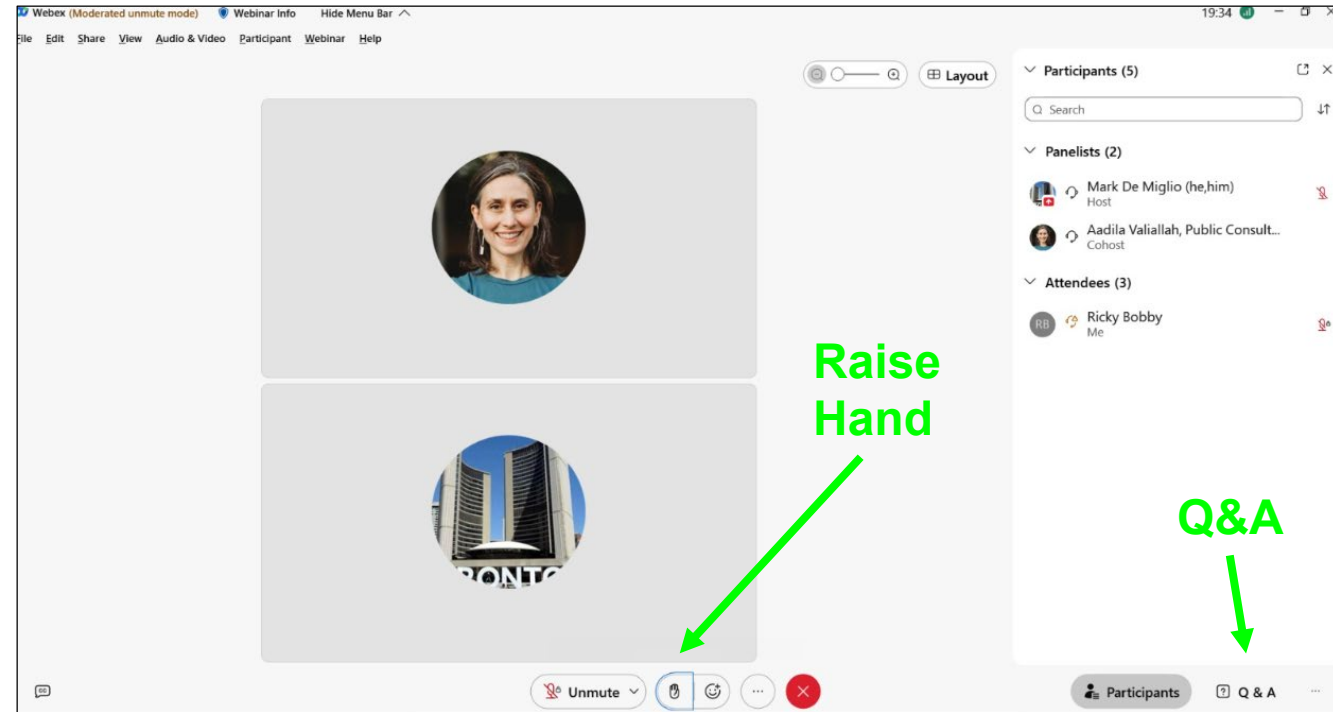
Webex (Moderated unmute mode) Webinar Info Hide Menu Bar

19:34

File Edit Share View Audio & Video Participant Webinar Help

Layout

Participants (5)

Search

Panelists (2)

Mark De Miglio (he,him)
Host

Aadila Valiallah, Public Consult...
Cohost

Attendees (3)

RB Ricky Bobby
Me

RONTO

Raise Hand

Q&A

Unmute

Participants

Q & A